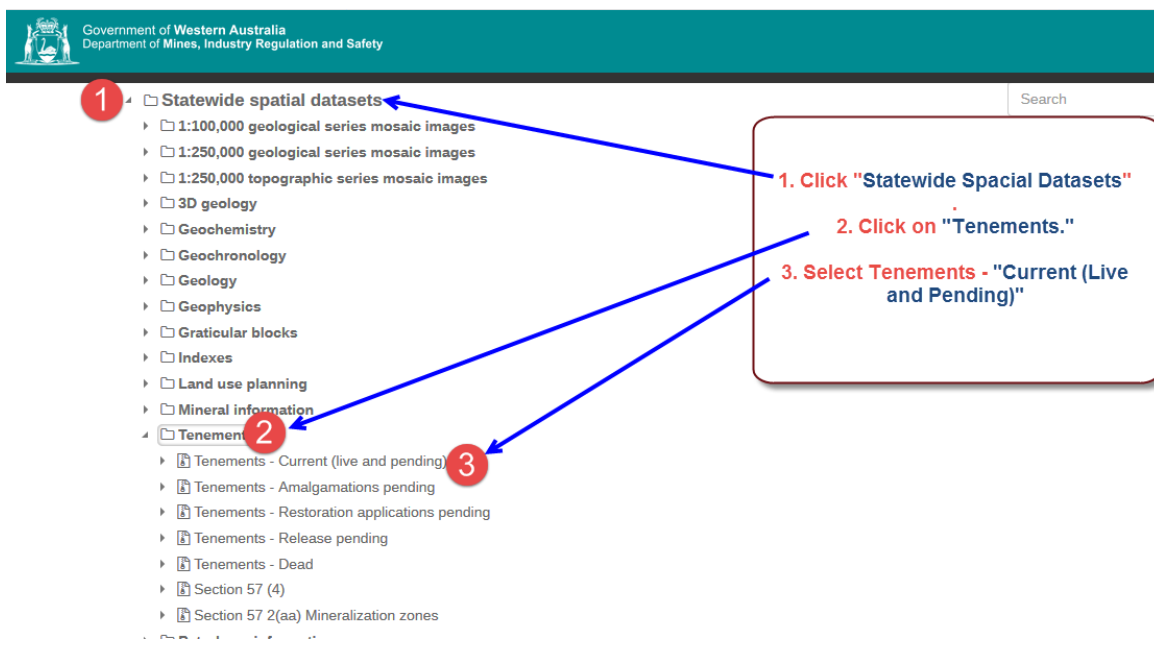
Government of Western Australia
Department of Mines, Industry Regulation and Safety

Search

1 Statewide spatial datasets
1:100,000 geological series mosaic images
1:250,000 geological series mosaic images
1:250,000 topographic series mosaic images
3D geology
Geochemistry
Geochronology
Geology
Geophysics
Graticular blocks
Indexes
Land use planning
Mineral information
Tenement 2
Tenements - Current (live and pending) 3
Tenements - Amalgamations pending
Tenements - Restoration applications pending
Tenements - Release pending
Tenements - Dead
Section 57 (4)
Section 57 2(aa) Mineralization zones
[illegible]

1. Click "Statewide Spacial Datasets"
.
2. Click on "Tenements."

3. Select Tenements - "Current (Live and Pending)"